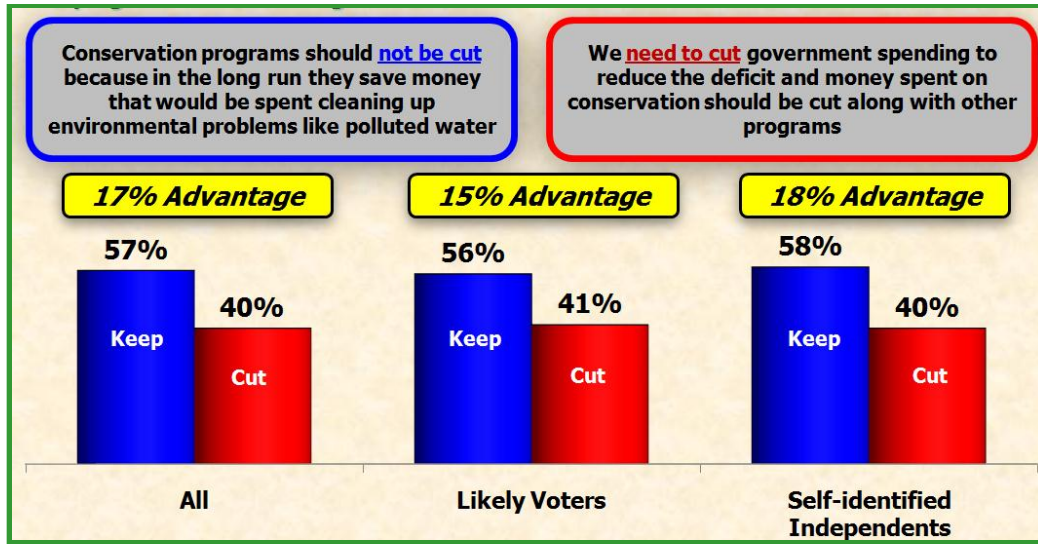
Conservation programs should not be cut because in the long run they save money that would be spent cleaning up environmental problems like polluted water

We need to cut government spending to reduce the deficit and money spent on conservation should be cut along with other programs

17% Advantage

15% Advantage

18% Advantage

57%

Keep

40%

Cut

56%

Keep

41%

Cut

58%

Keep

40%

Cut

All

Likely Voters

Self-identified Independents